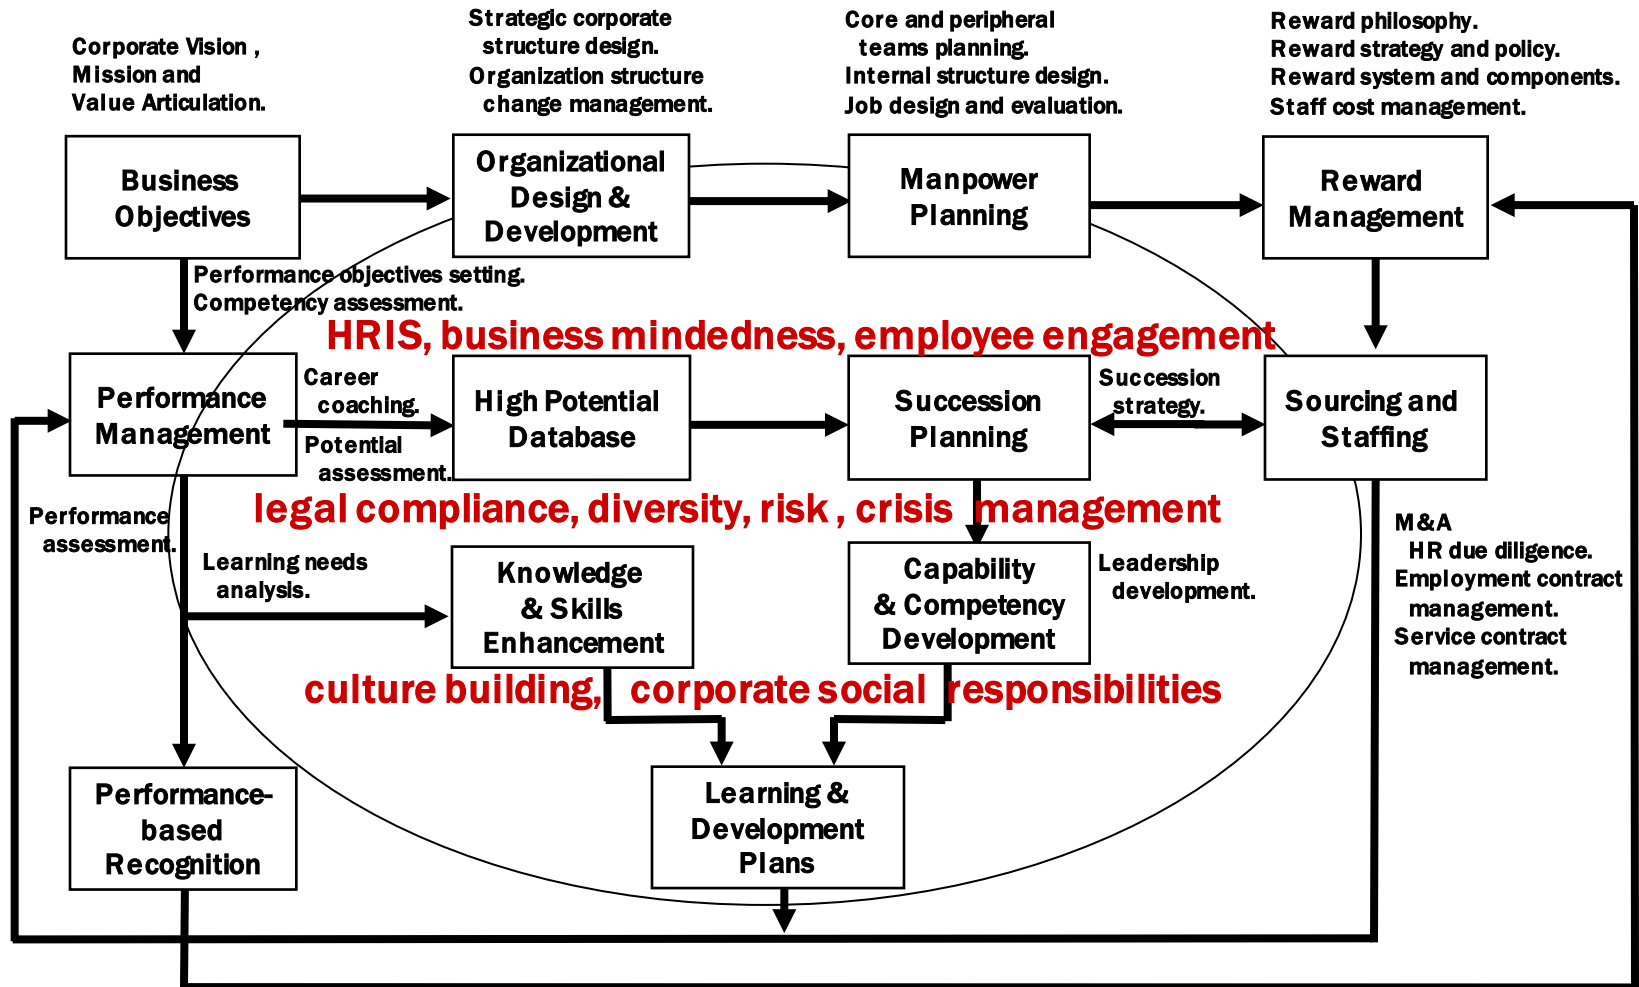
Corporate Vision , Mission and Value Articulation.

Strategic corporate structure design.
Organization structure change management.

Core and peripheral teams planning.
Internal structure design.
Job design and evaluation.

Reward philosophy.
Reward strategy and policy.
Reward system and components.
Staff cost management.

Business Objectives

Organizational Design & Development

Manpower Planning

Reward Management

Performance objectives setting.
Competency assessment.

HRIS, business mindedness, employee engagement

Performance Management

Career coaching.
Potential assessment.

High Potential Database

Succession Planning

Succession strategy.

Sourcing and Staffing

Performance assessment.

legal compliance, diversity, risk , crisis management

Learning needs analysis.

Knowledge & Skills Enhancement

Capability & Competency Development

Leadership development.

M&A
HR due diligence.
Employment contract management.
Service contract management.

culture building, corporate social responsibilities

Performance-based Recognition

Learning & Development Plans